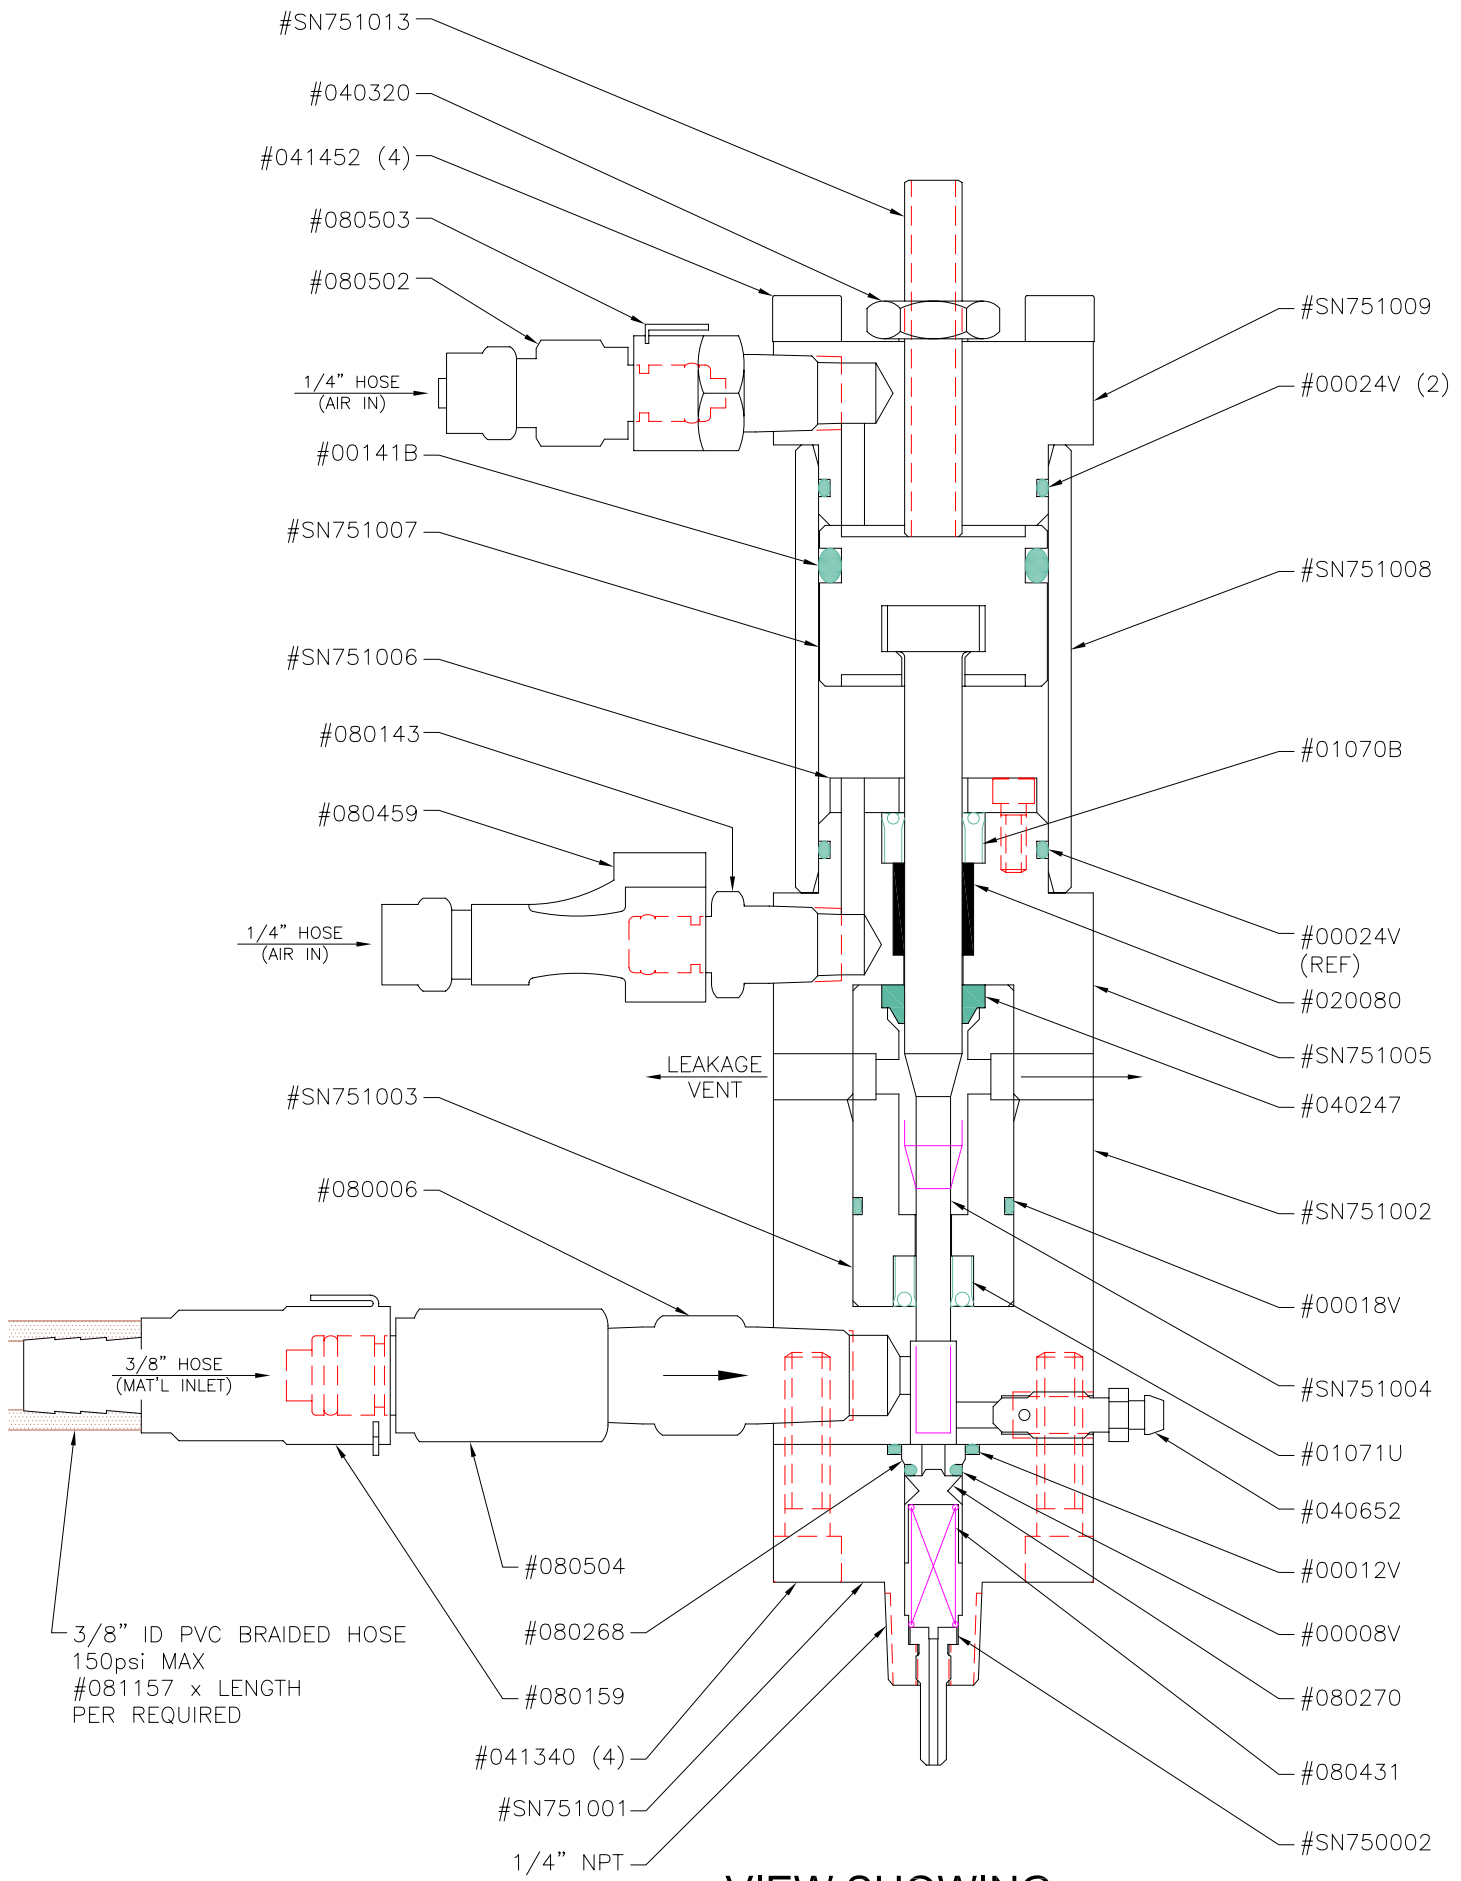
#SN751013
#040320
#041452 (4)
#080503
#080502
1/4" HOSE
(AIR IN)
#00141B
#SN751007
#SN751006
#080143
#080459
1/4" HOSE
(AIR IN)
LEAKAGE
VENT
#SN751003
#080006
3/8" HOSE
(MAT'L INLET)
3/8" ID PVC BRAIDED HOSE
150psi MAX
#081157 x LENGTH
PER REQUIRED
#080504
#080268
#080159
#041340 (4)
#SN751001
1/4" NPT
#SN751009
#00024V (2)
#SN751008
#01070B
#00024V
(REF)
#020080
#SN751005
#040247
#SN751002
#00018V
#SN751004
#01071U
#040652
#00012V
#00008V
#080270
#080431
#SN750002
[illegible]